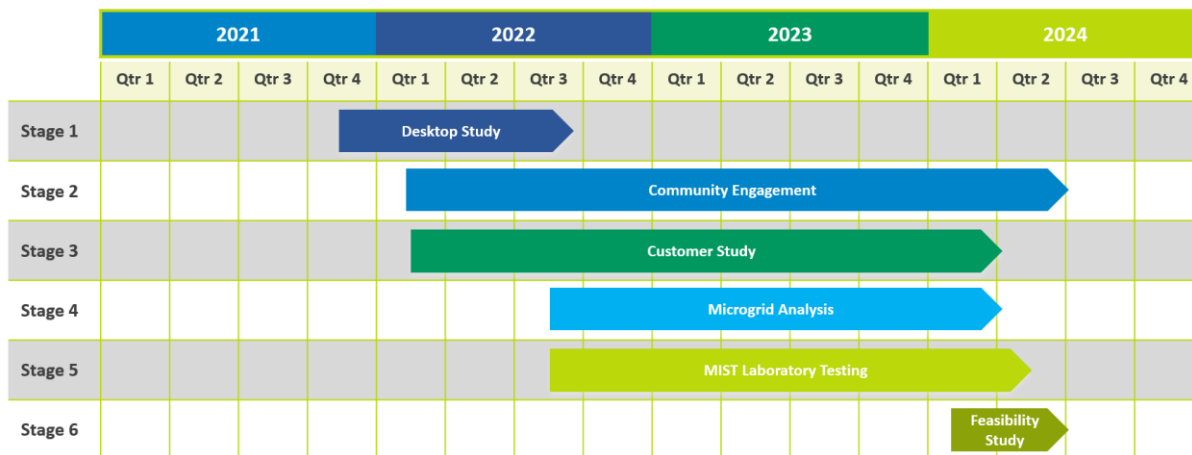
| | 2021 | | | | 2022 | | | | 2023 | | | | 2024 | | | |
|---|---|---|---|---|---|---|---|---|---|---|---|---|---|---|---|---|
| | Qtr 1 | Qtr 2 | Qtr 3 | Qtr 4 | Qtr 1 | Qtr 2 | Qtr 3 | Qtr 4 | Qtr 1 | Qtr 2 | Qtr 3 | Qtr 4 | Qtr 1 | Qtr 2 | Qtr 3 | Qtr 4 |
| Stage 1 | Desktop Study | | | | | | | | | | | | | | | |
| Stage 2 | Community Engagement | | | | | | | | | | | | | | | |
| Stage 3 | Customer Study | | | | | | | | | | | | | | | |
| Stage 4 | Microgrid Analysis | | | | | | | | | | | | | | | |
| Stage 5 | MIST Laboratory Testing | | | | | | | | | | | | | | | |
| Stage 6 | Feasibility Study | | | | | | | | | | | | | | | |